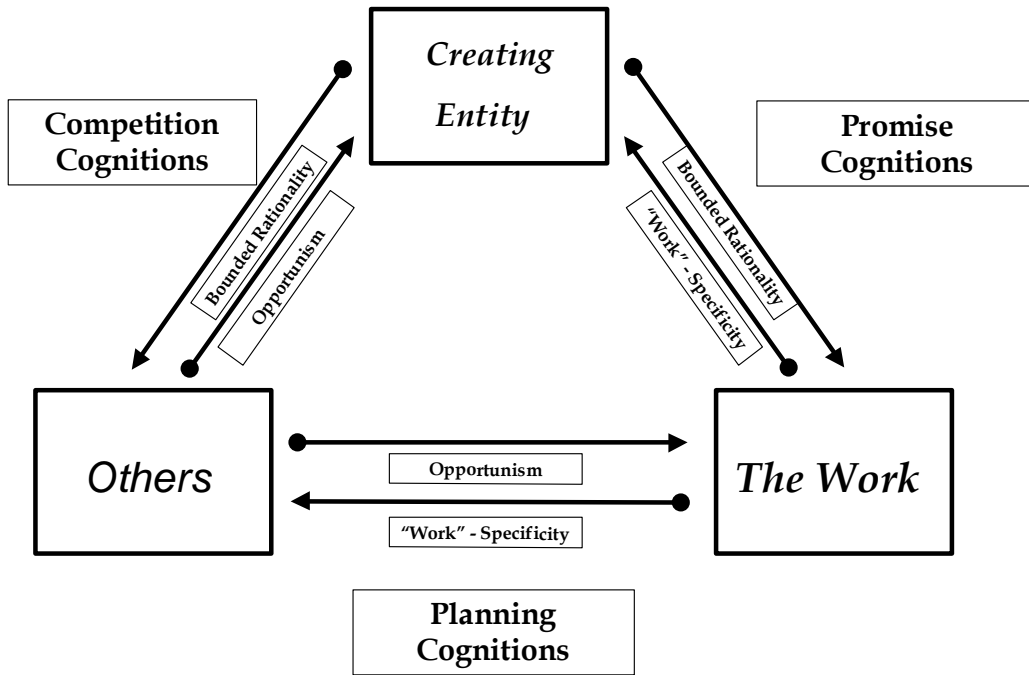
Creating Entity

Competition Cognitions

Promise Cognitions

Bounded Rationality

Opportunism

Bounded Rationality

"Work" - Specificity

Others

The Work

Opportunism

"Work" - Specificity

Planning Cognitions